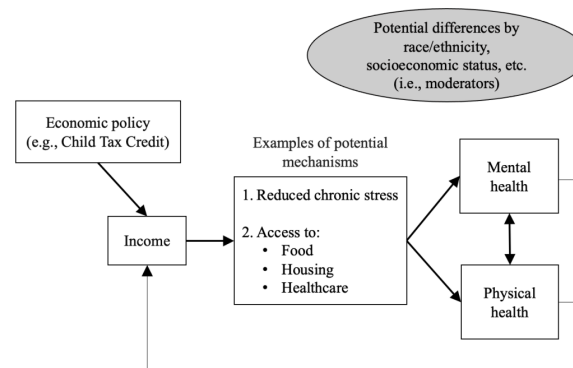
Potential differences by race/ethnicity, socioeconomic status, etc. (i.e., moderators)

Economic policy (e.g., Child Tax Credit)

Income

Examples of potential mechanisms

1. Reduced chronic stress

2. Access to:
• Food
• Housing
• Healthcare

Mental health

Physical health